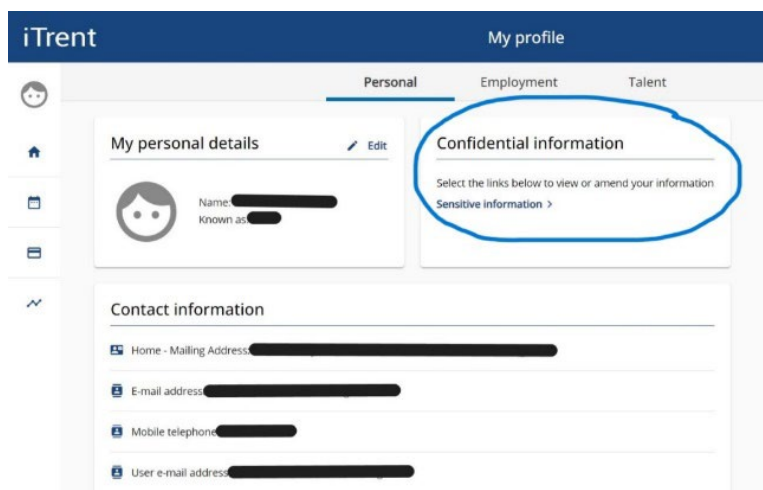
iTrent

My profile

Personal Employment Talent

My personal details

Edit

Name: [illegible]
Known as: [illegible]

Confidential information

Select the links below to view or amend your information

Sensitive information >

Contact information

Home - Mailing Address: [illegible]

E-mail address: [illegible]

Mobile telephone: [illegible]

User e-mail address: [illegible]